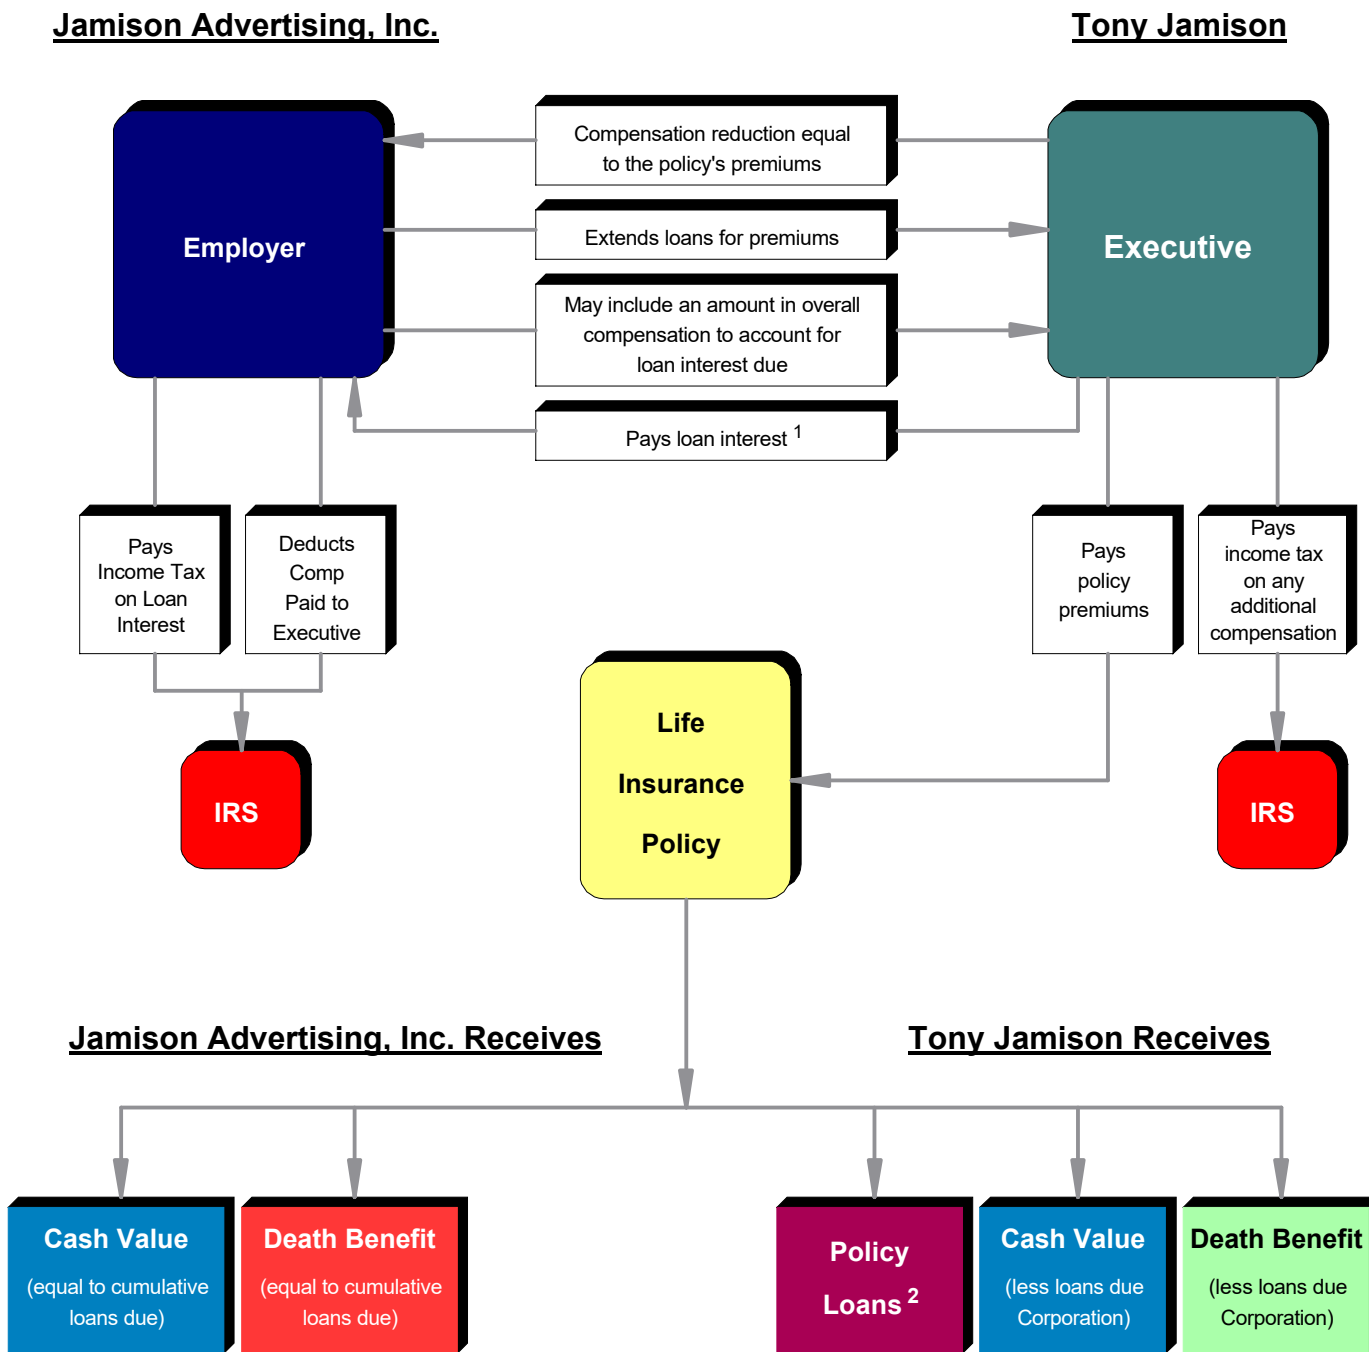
Jamison Advertising, Inc.

Tony Jamison

Employer

Compensation reduction equal to the policy's premiums

Extends loans for premiums

May include an amount in overall compensation to account for loan interest due

Pays loan interest $^1$

Executive

Pays Income Tax on Loan Interest

Deducts Comp Paid to Executive

Pays policy premiums

Pays income tax on any additional compensation

IRS

Life Insurance Policy

IRS

Jamison Advertising, Inc. Receives

Tony Jamison Receives

Cash Value (equal to cumulative loans due)

Death Benefit (equal to cumulative loans due)

Policy Loans $^2$

Cash Value (less loans due Corporation)

Death Benefit (less loans due Corporation)